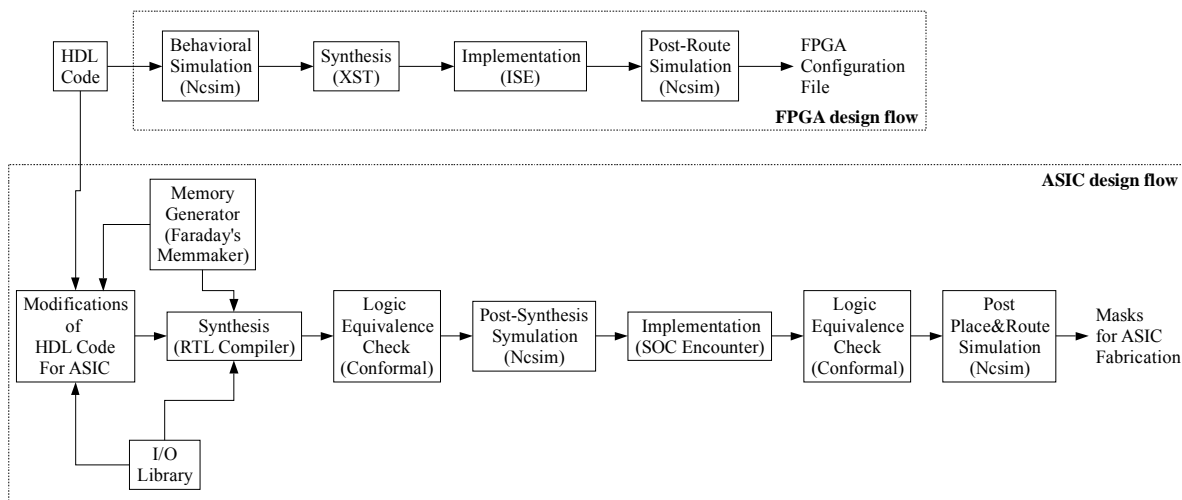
HDL Code

Behavioral Simulation (Ncsim)

Synthesis (XST)

Implementation (ISE)

Post-Route Simulation (Ncsim)

FPGA Configuration File

FPGA design flow

ASIC design flow

Memory Generator (Faraday's Memmaker)

Modifications of HDL Code For ASIC

Synthesis (RTL Compiler)

Logic Equivalence Check (Conformal)

Post-Synthesis Symulation (Ncsim)

Implementation (SOC Encounter)

Logic Equivalence Check (Conformal)

Post Place&Route Simulation (Ncsim)

Masks for ASIC Fabrication

I/O Library